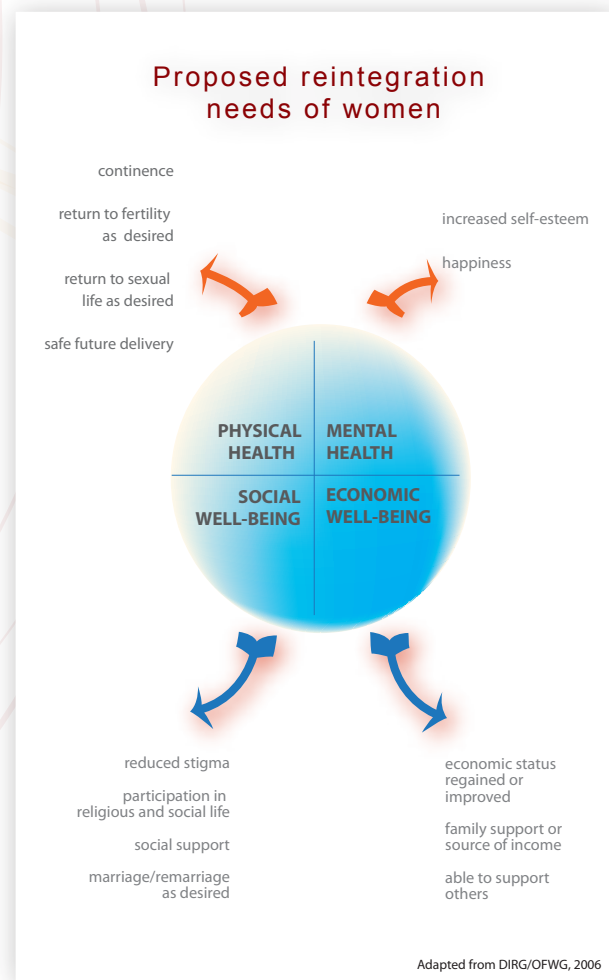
Proposed reintegration needs of women

continence

return to fertility as desired

return to sexual life as desired

safe future delivery

increased self-esteem

happiness

PHYSICAL HEALTH

MENTAL HEALTH

SOCIAL WELL-BEING

ECONOMIC WELL-BEING

reduced stigma

participation in religious and social life

social support

marriage/remarriage as desired

economic status regained or improved

family support or source of income

able to support others

Adapted from DIRG/OFWG, 2006